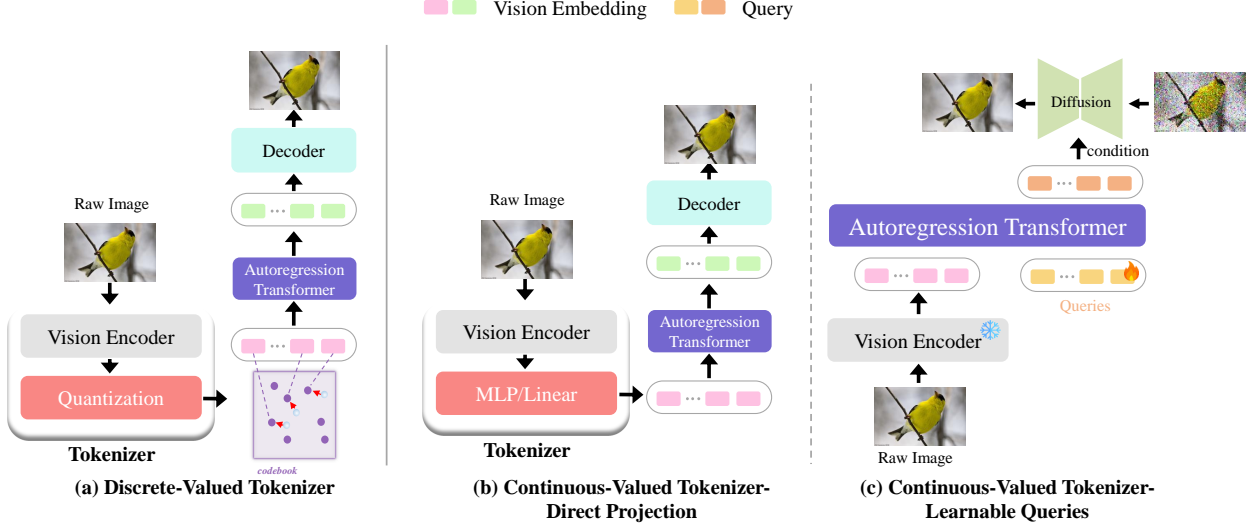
Vision Embedding Query

Raw Image

Vision Encoder

Quantization

Tokenizer

Decoder

Autoregression Transformer

codebook

(a) Discrete-Valued Tokenizer

Raw Image

Vision Encoder

MLP/Linear

Tokenizer

Decoder

Autoregression Transformer

(b) Continuous-Valued Tokenizer-Direct Projection

Diffusion

condition

Autoregression Transformer

Queries

Vision Encoder

Raw Image

(c) Continuous-Valued Tokenizer-Learnable Queries